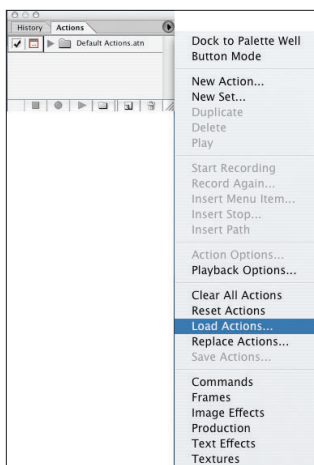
History
Actions
Default Actions.atn

Dock to Palette Well
Button Mode

New Action...
New Set...
Duplicate
Delete
Play

Start Recording
Record Again...
Insert Menu Item...
Insert Stop...
Insert Path

Action Options...
Playback Options...

Clear All Actions
Reset Actions
Load Actions...
Replace Actions...
Save Actions...

Commands
Frames
Image Effects
Production
Text Effects
Textures